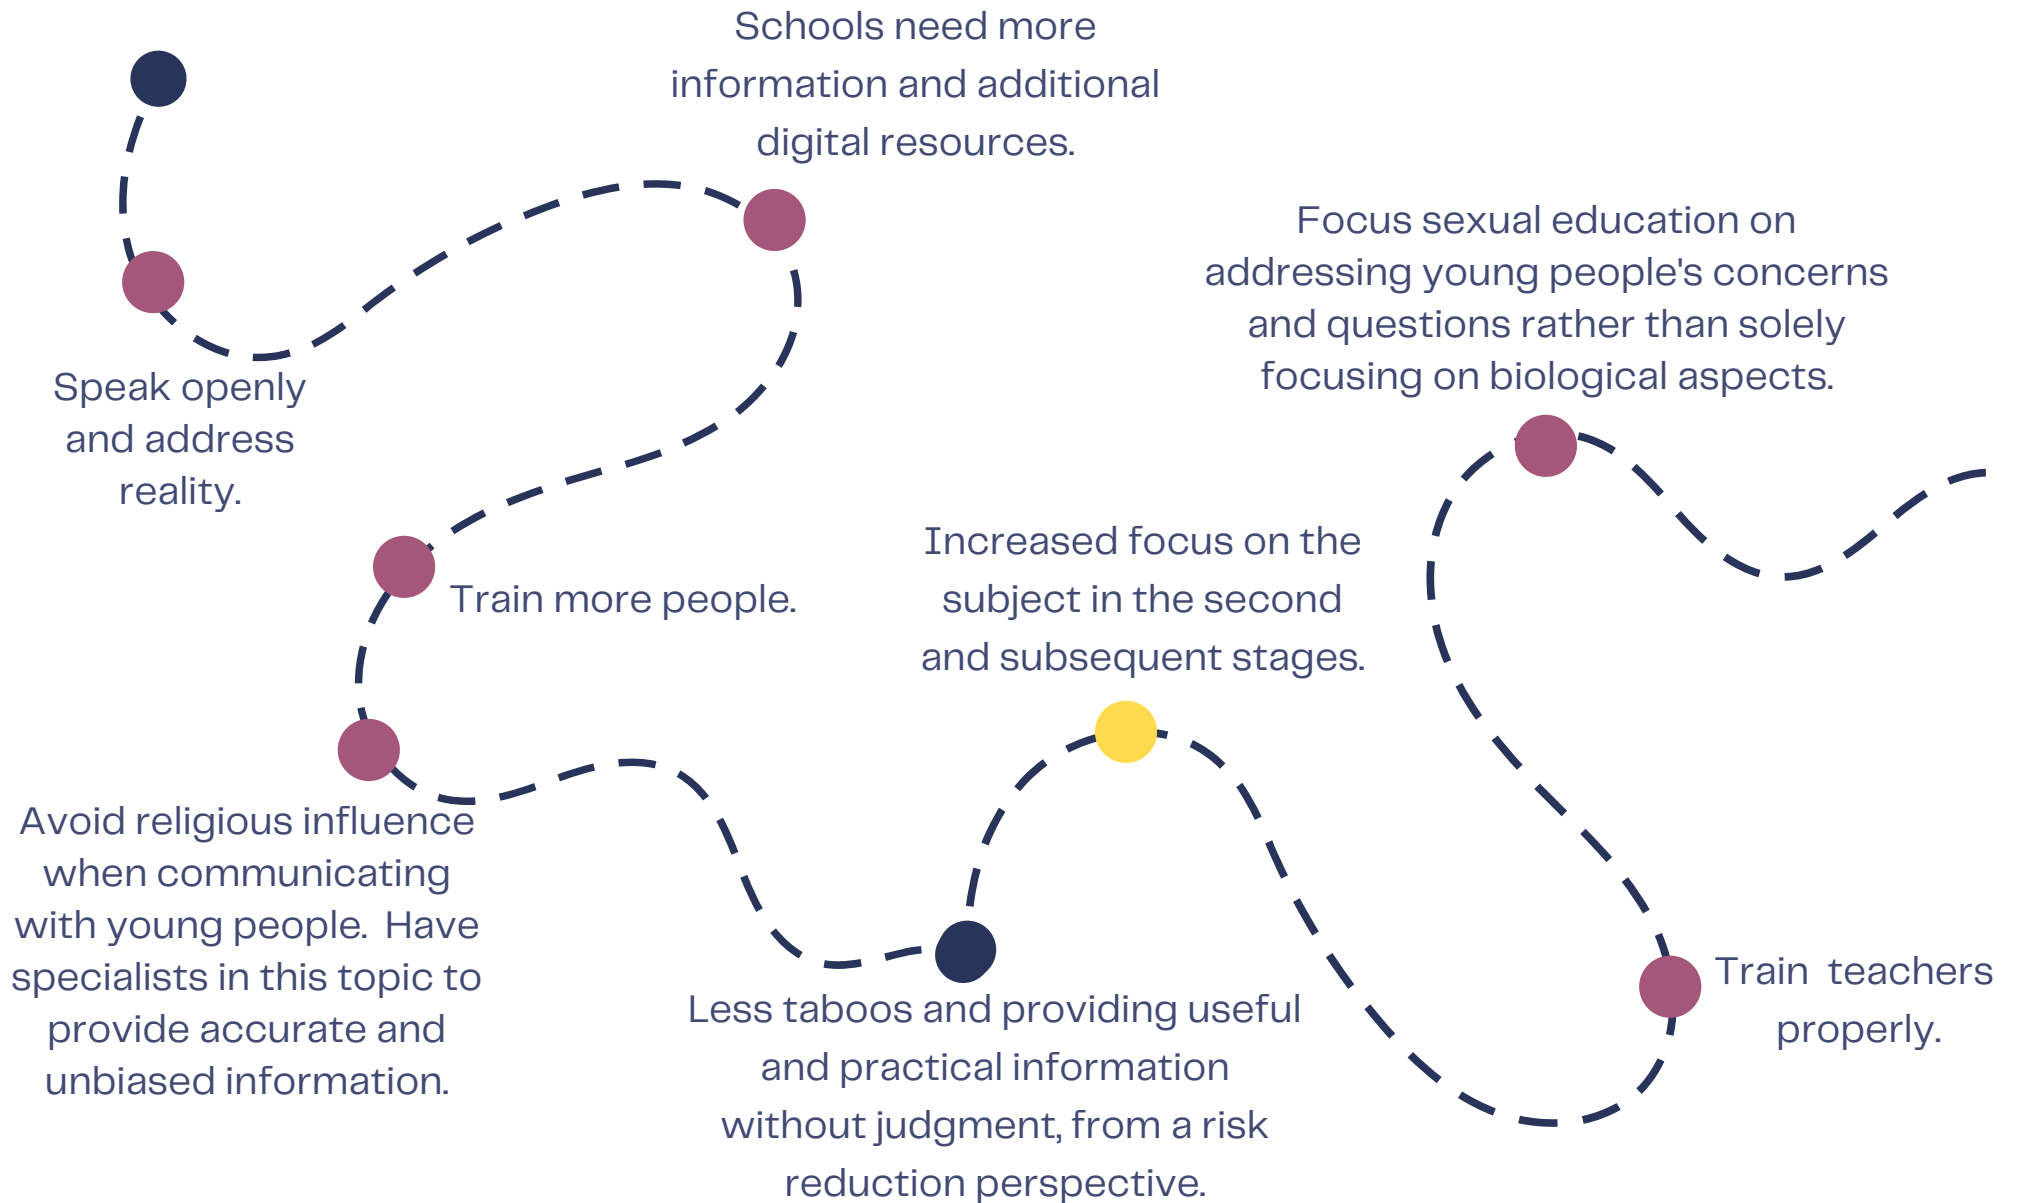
Schools need more information and additional digital resources.

Speak openly and address reality.

Focus sexual education on addressing young people's concerns and questions rather than solely focusing on biological aspects.

Train more people.

Increased focus on the subject in the second and subsequent stages.

Avoid religious influence when communicating with young people. Have specialists in this topic to provide accurate and unbiased information.

Less taboos and providing useful and practical information without judgment, from a risk reduction perspective.

Train teachers properly.